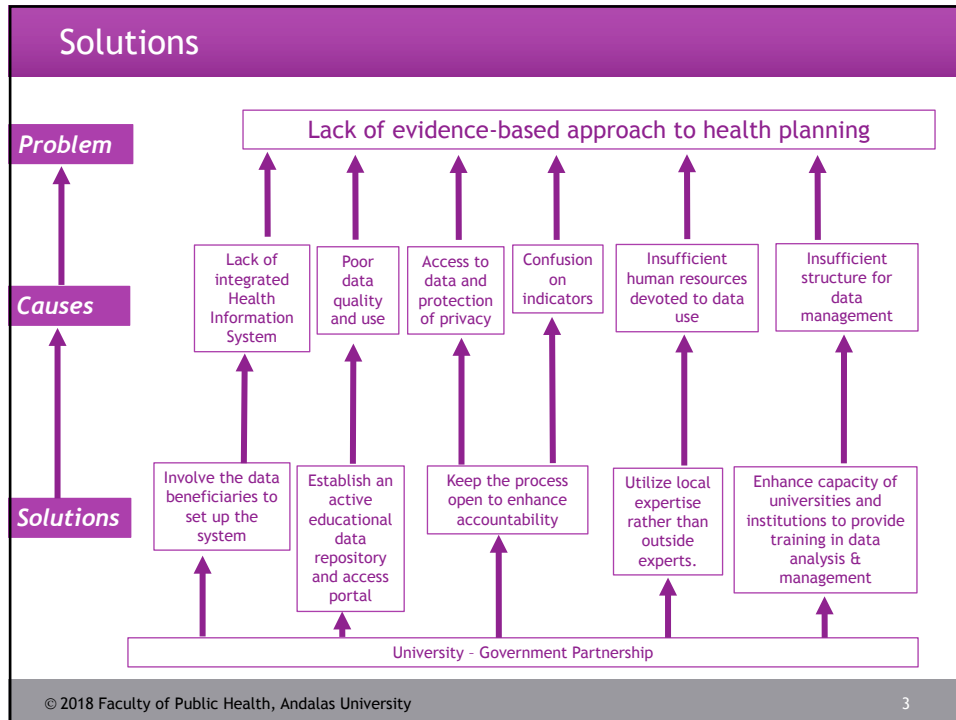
Solutions

Problem

Lack of evidence-based approach to health planning

Causes

Lack of integrated Health Information System

Poor data quality and use

Access to data and protection of privacy

Confusion on indicators

Insufficient human resources devoted to data use

Insufficient structure for data management

Solutions

Involve the data beneficiaries to set up the system

Establish an active educational data repository and access portal

Keep the process open to enhance accountability

Utilize local expertise rather than outside experts.

Enhance capacity of universities and institutions to provide training in data analysis & management

University – Government Partnership

© 2018 Faculty of Public Health, Andalas University

3